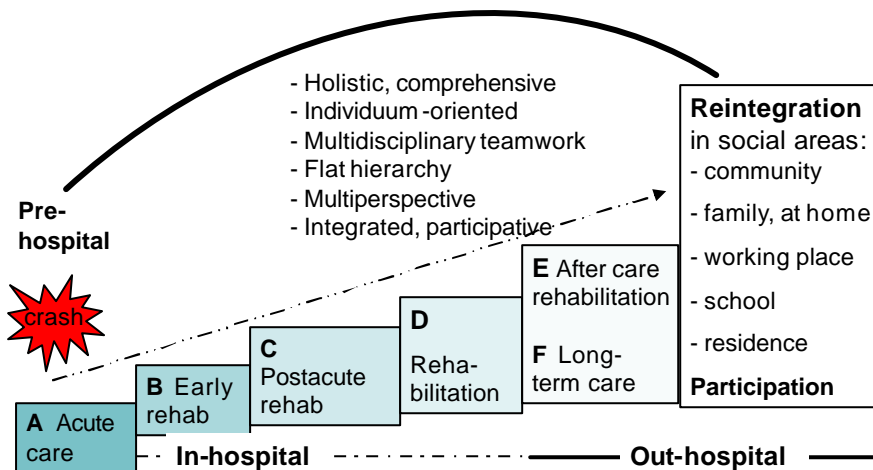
- Holistic, comprehensive
- Individuum -oriented
- Multidisciplinary teamwork
- Flat hierarchy
- Multiperspective
- Integrated, participative

Pre-hospital

crash

A Acute care

B Early rehab

C Postacute rehab

D Rehabilitation

E After care rehabilitation

F Long-term care

Reintegration in social areas:
- community
- family, at home
- working place
- school
- residence
Participation

In-hospital

Out-hospital